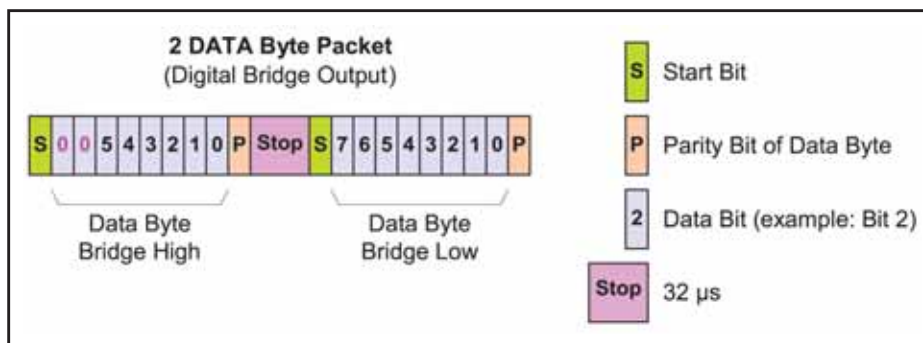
2 DATA Byte Packet
(Digital Bridge Output)

| S | 0 | 0 | 5 | 4 | 3 | 2 | 1 | 0 | P | Stop | S | 7 | 6 | 5 | 4 | 3 | 2 | 1 | 0 | P |
|---|---|---|---|---|---|---|---|---|---|---|---|---|---|---|---|---|---|---|---|---|

Data Byte Bridge High

Data Byte Bridge Low

S Start Bit

P Parity Bit of Data Byte

2 Data Bit (example: Bit 2)

Stop 32 µs